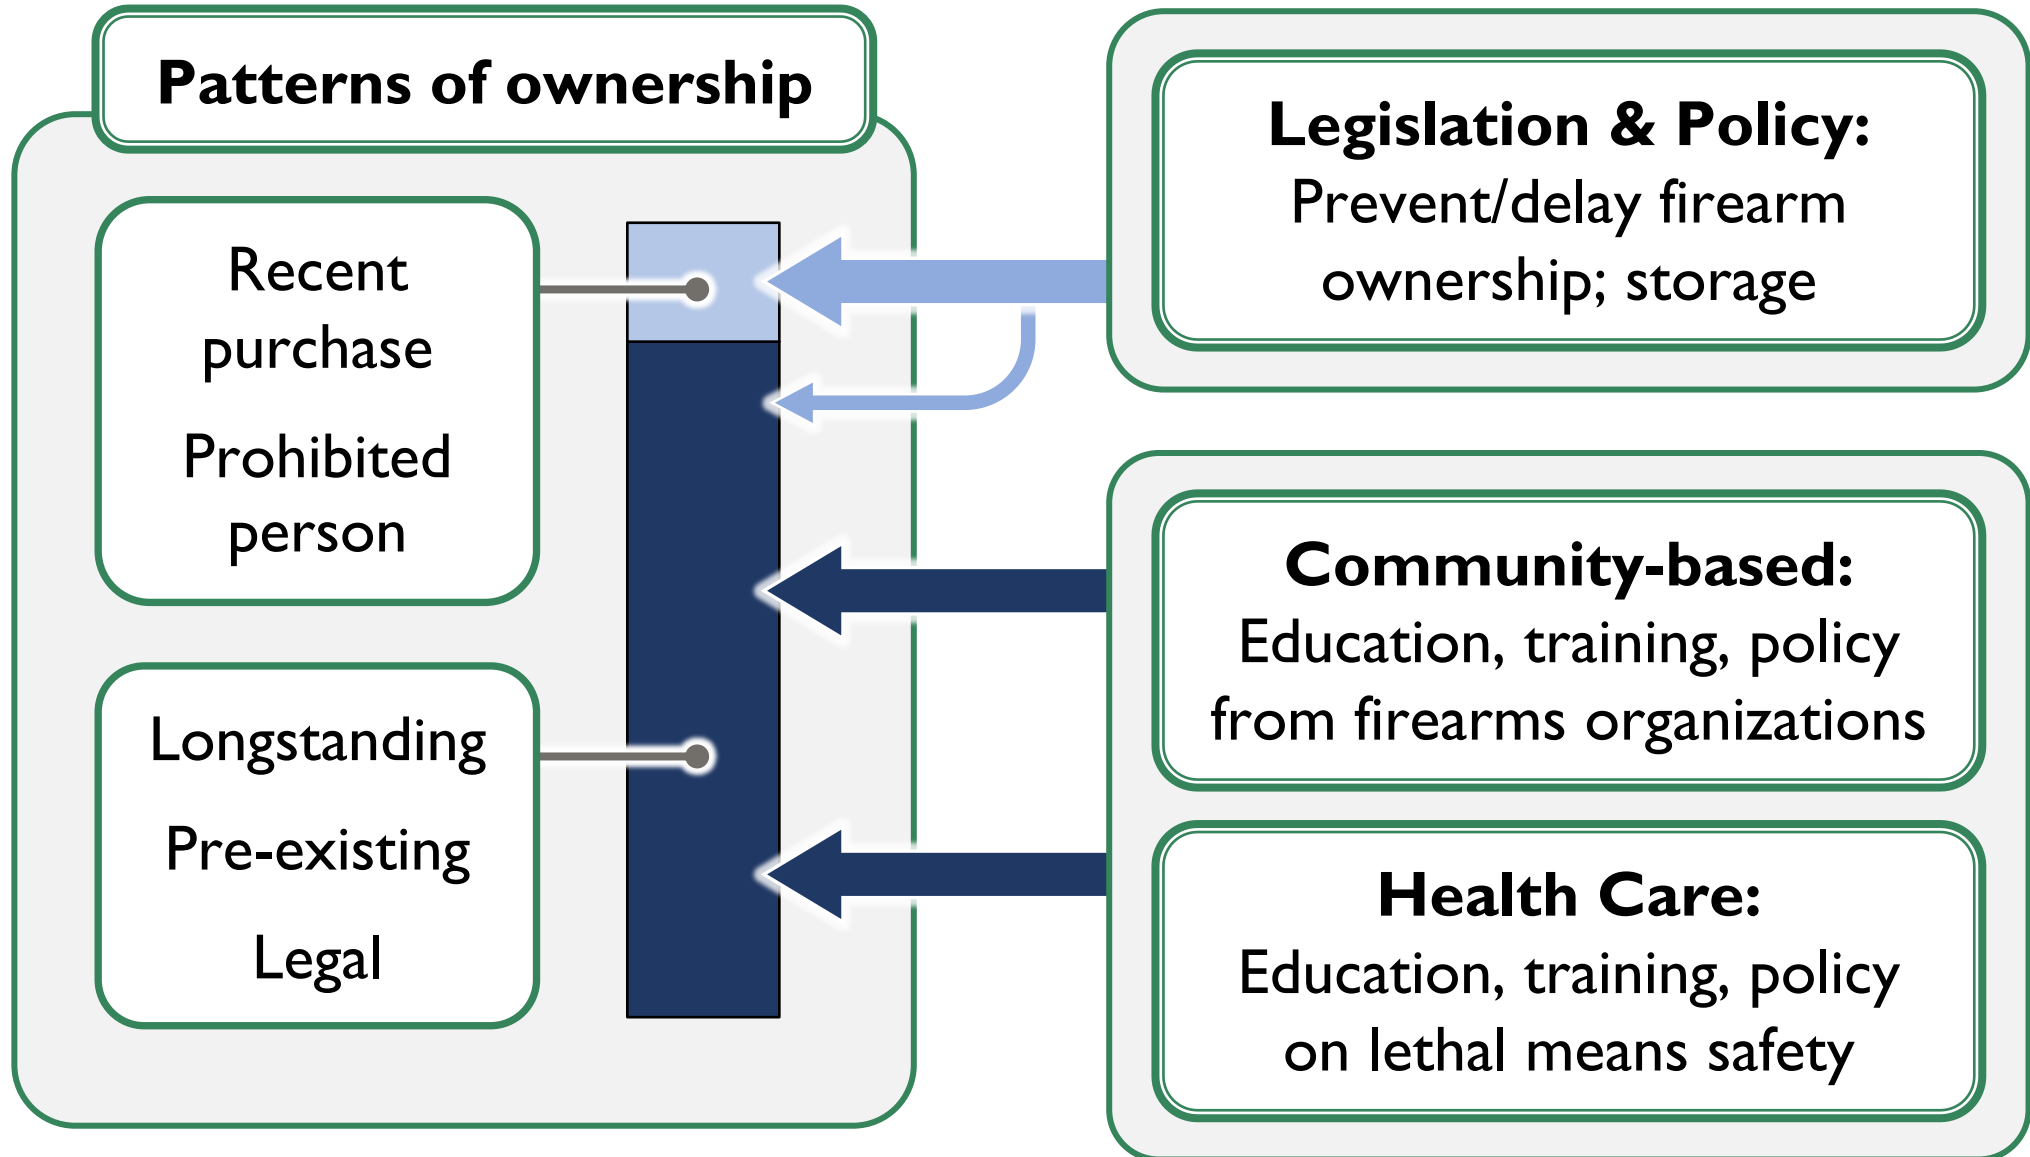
Patterns of ownership

Recent purchase

Prohibited person

Longstanding

Pre-existing

Legal

Legislation & Policy:
Prevent/delay firearm ownership; storage

Community-based:
Education, training, policy from firearms organizations

Health Care:
Education, training, policy on lethal means safety